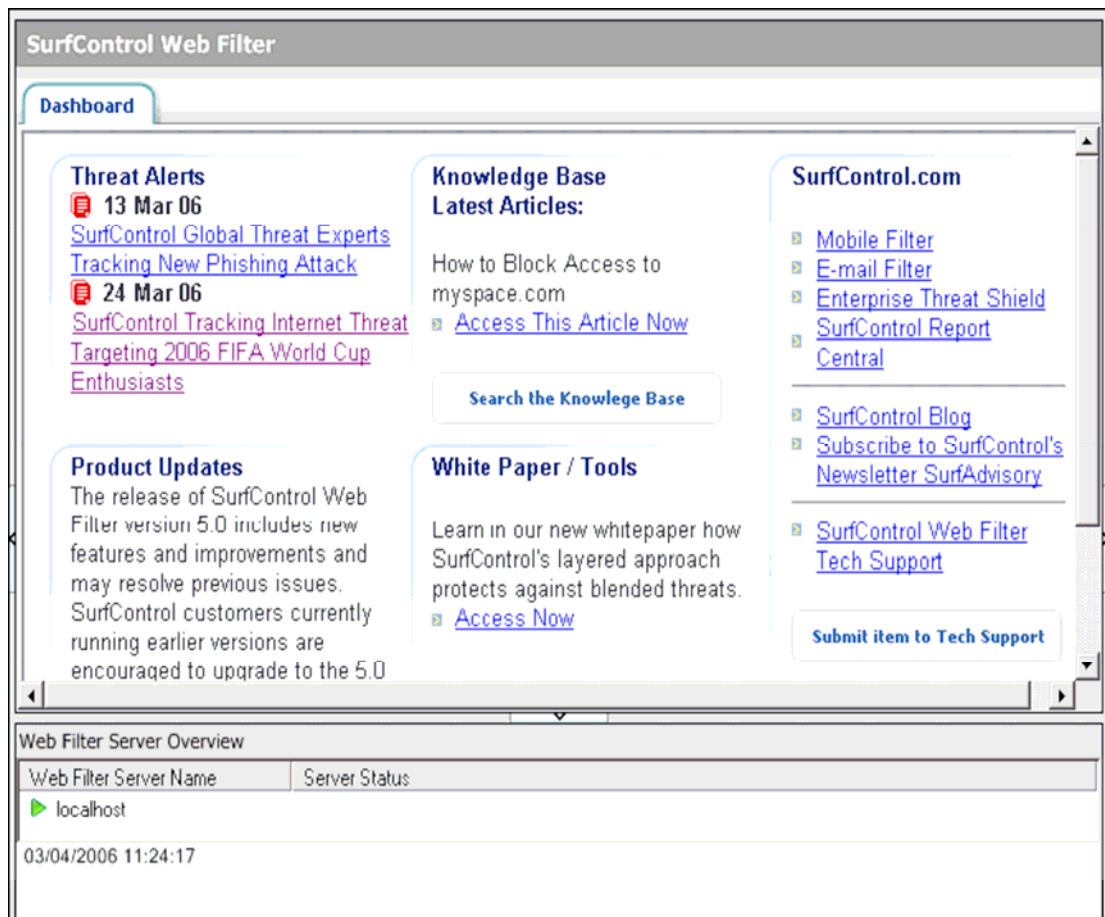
SurfControl Web Filter

Dashboard

Threat Alerts
13 Mar 06
SurfControl Global Threat Experts Tracking New Phishing Attack
24 Mar 06
SurfControl Tracking Internet Threat Targeting 2006 FIFA World Cup Enthusiasts

Product Updates
The release of SurfControl Web Filter version 5.0 includes new features and improvements and may resolve previous issues. SurfControl customers currently running earlier versions are encouraged to upgrade to the 5.0

Knowledge Base
Latest Articles:

How to Block Access to myspace.com
Access This Article Now

Search the Knowlege Base

White Paper / Tools

Learn in our new whitepaper how SurfControl's layered approach protects against blended threats.
Access Now

SurfControl.com

Mobile Filter
E-mail Filter
Enterprise Threat Shield
SurfControl Report Central

SurfControl Blog
Subscribe to SurfControl's Newsletter SurfAdvisory

SurfControl Web Filter Tech Support

Submit item to Tech Support

Web Filter Server Overview

| Web Filter Server Name | Server Status |
|---|---|
| localhost | |

03/04/2006 11:24:17